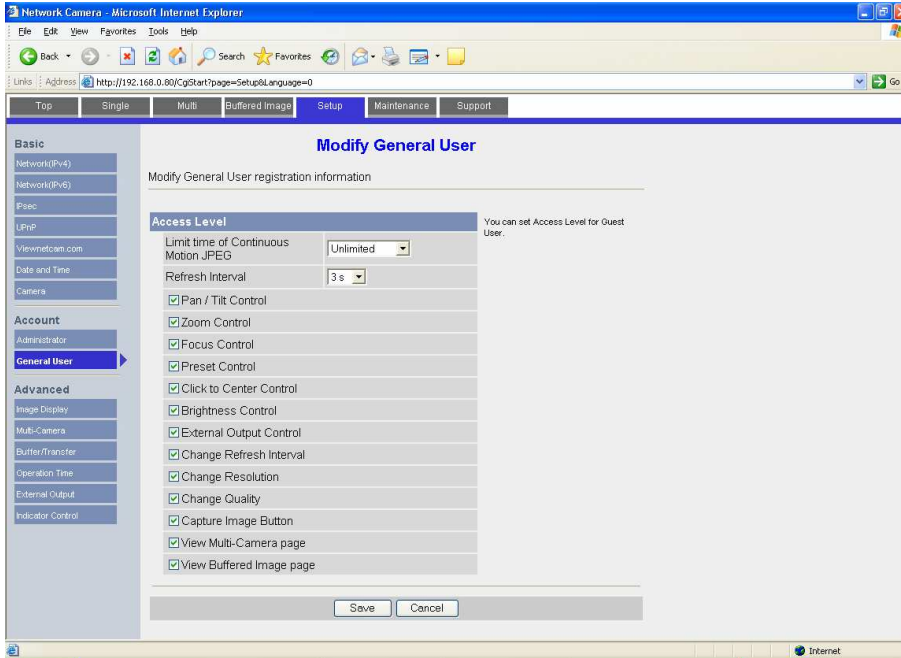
Network Camera - Microsoft Internet Explorer

File Edit View Favorites Tools Help

Back Search Favorites

Links Address http://192.168.0.80/CgiStart?page=Setup&Language=0 Go

Top Single Multi Buffered Image Setup Maintenance Support

Basic
Network(IPv4)
Network(IPv6)
IPsec
UPnP
Viewnetcam.com
Date and Time
Camera

Account
Administrator
General User

Advanced
Image Display
Multi-Camera
Buffer/Transfer
Operation Time
External Output
Indicator Control

Modify General User

Modify General User registration information

Access Level

You can set Access Level for Guest User.

| Limit time of Continuous Motion JPEG | Unlimited |
|---|---|
| Refresh Interval | 3 s |

☑Pan / Tilt Control
☑Zoom Control
☑Focus Control
☑Preset Control
☑Click to Center Control
☑Brightness Control
☑External Output Control
☑Change Refresh Interval
☑Change Resolution
☑Change Quality
☑Capture Image Button
☑View Multi-Camera page
☑View Buffered Image page

Save Cancel

Internet